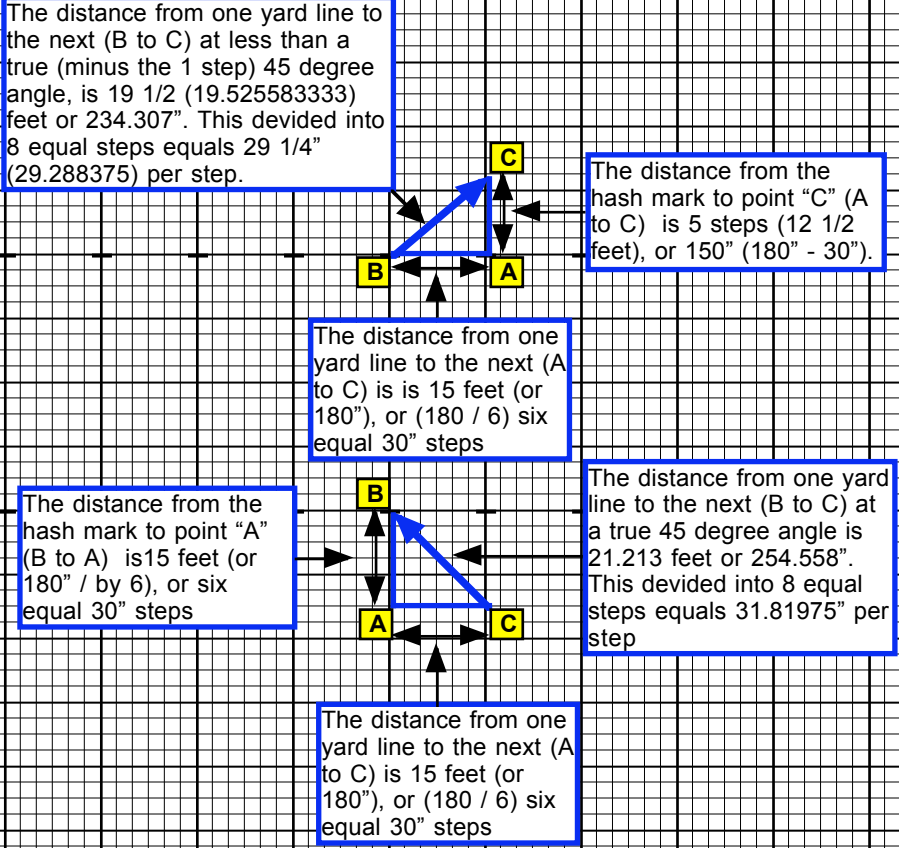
The distance from one yard line to the next (B to C) at less than a true (minus the 1 step) 45 degree angle, is 19 1/2 (19.525583333) feet or 234.307". This devided into 8 equal steps equals 29 1/4" (29.288375) per step.

C

The distance from the hash mark to point "C" (A to C) is 5 steps (12 1/2 feet), or 150" (180" - 30").

B

A

The distance from one yard line to the next (A to C) is is 15 feet (or 180"), or (180 / 6) six equal 30" steps

The distance from the hash mark to point "A" (B to A) is15 feet (or 180" / by 6), or six equal 30" steps

B

The distance from one yard line to the next (B to C) at a true 45 degree angle is 21.213 feet or 254.558". This devided into 8 equal steps equals 31.81975" per step

A

C

The distance from one yard line to the next (A to C) is 15 feet (or 180"), or (180 / 6) six equal 30" steps